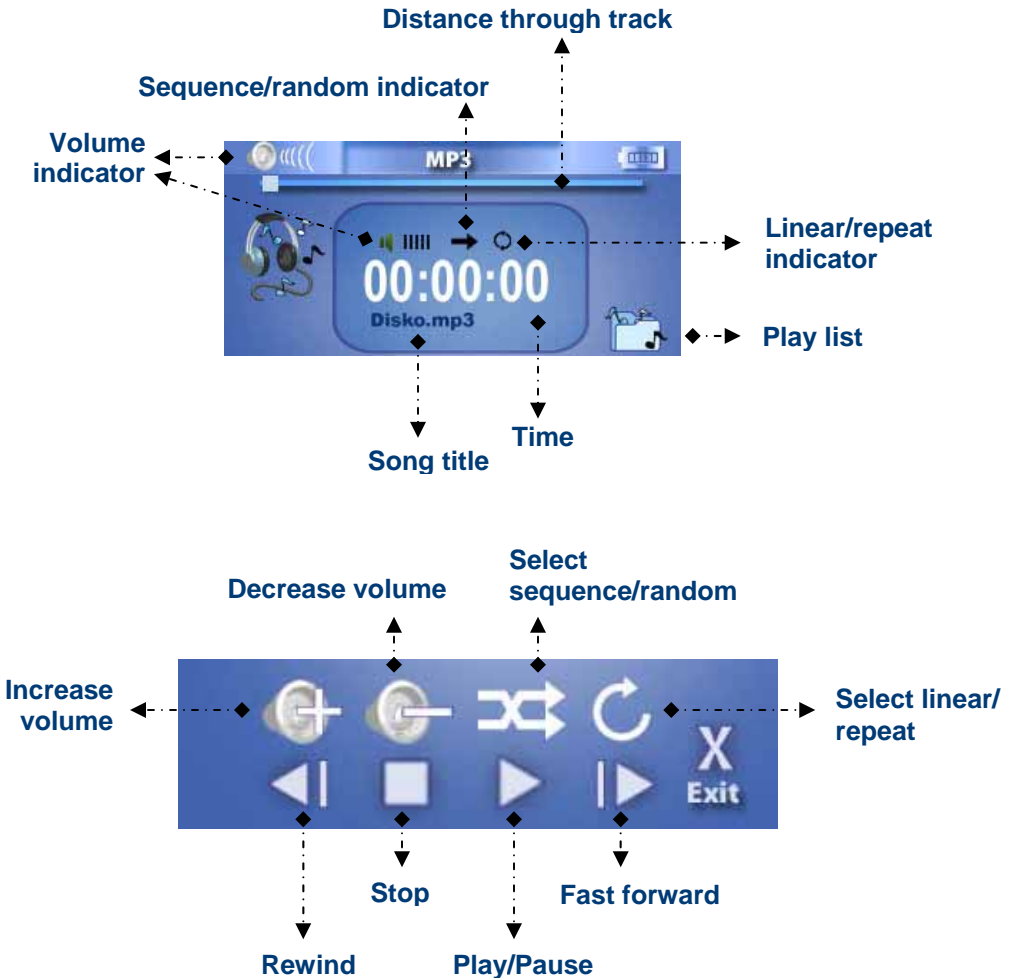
Distance through track

Sequence/random indicator

Volume indicator

MP3

00:00:00

Disko.mp3

Linear/repeat indicator

Play list

Time

Song title

Select sequence/random

Decrease volume

Increase volume

Select linear/ repeat

X
Exit

Stop

Fast forward

Rewind

Play/Pause